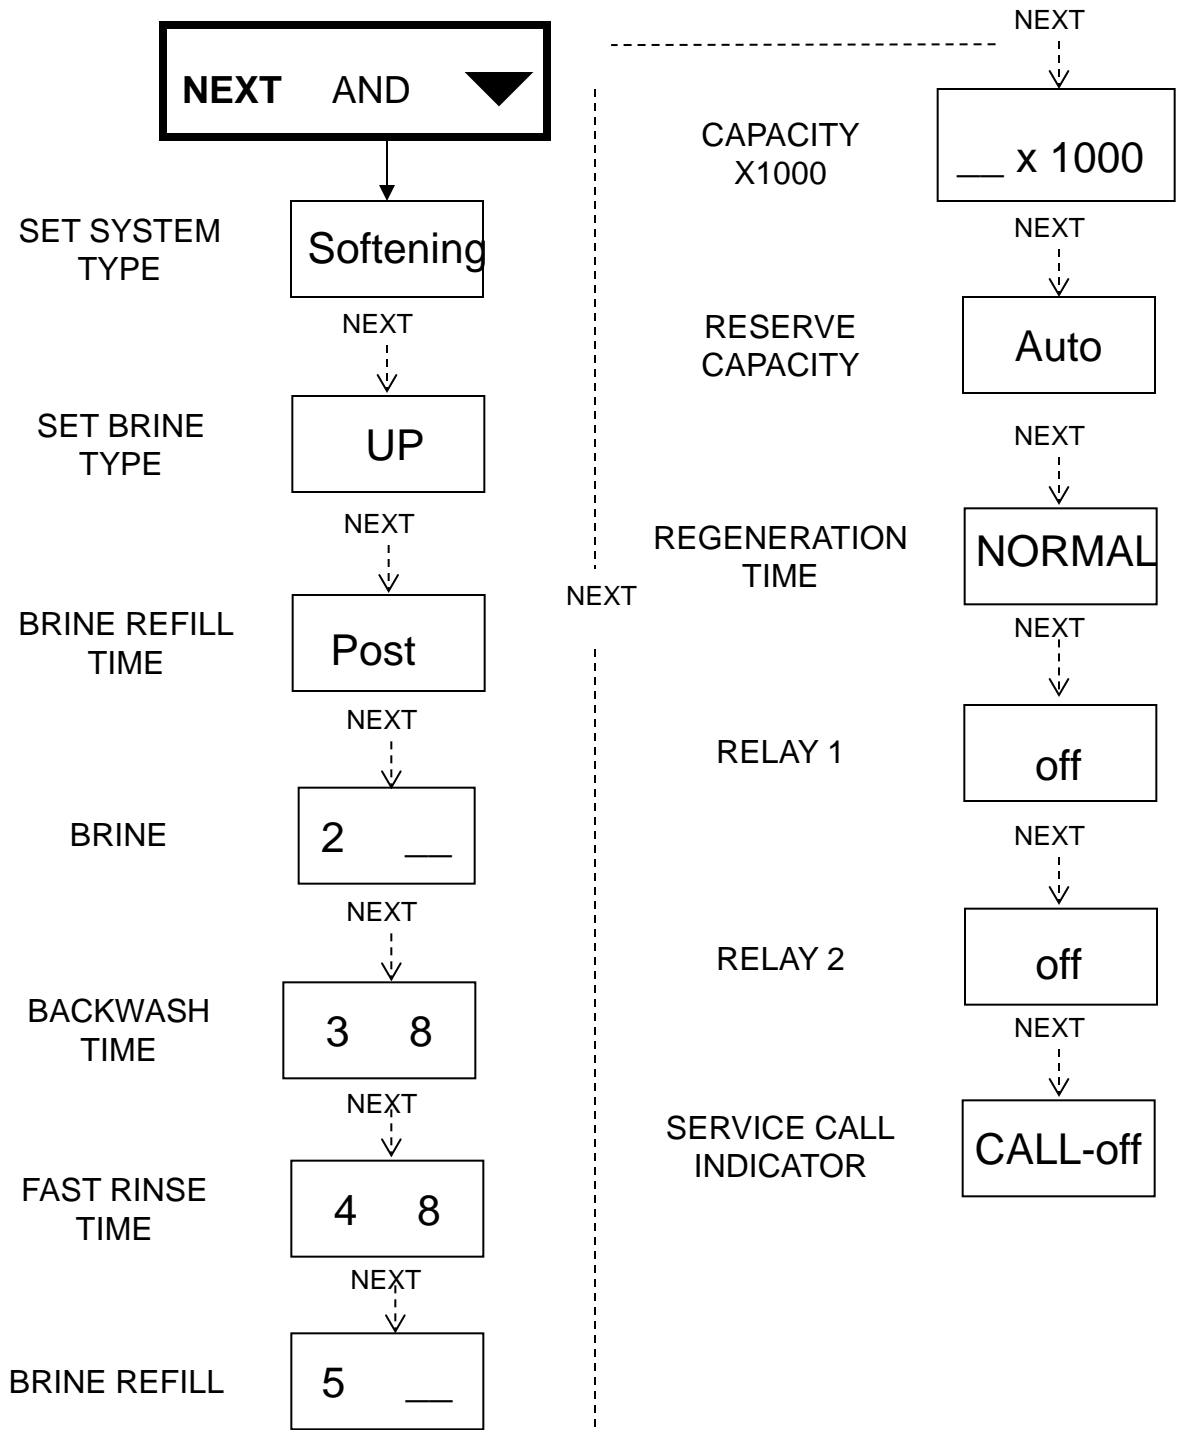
NEXT AND ▼

SET SYSTEM TYPE

Softening

NEXT

SET BRINE TYPE

UP

NEXT

BRINE REFILL TIME

Post

NEXT

BRINE

2 __

NEXT

BACKWASH TIME

3 8

NEXT

FAST RINSE TIME

4 8

NEXT

BRINE REFILL

5 __

NEXT

NEXT

CAPACITY X1000

__ x 1000

NEXT

RESERVE CAPACITY

Auto

NEXT

REGENERATION TIME

NORMAL

NEXT

RELAY 1

off

NEXT

RELAY 2

off

NEXT

SERVICE CALL INDICATOR

CALL-off